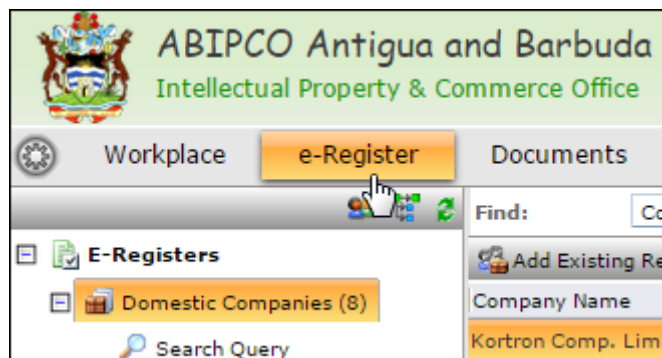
ABIPCO Antigua and Barbuda
Intellectual Property & Commerce Office

Workplace
e-Register
Documents

E-Registers
Domestic Companies (8)
Search Query

Find: Co

Add Existing Re

Company Name
Kortron Comp. Lim